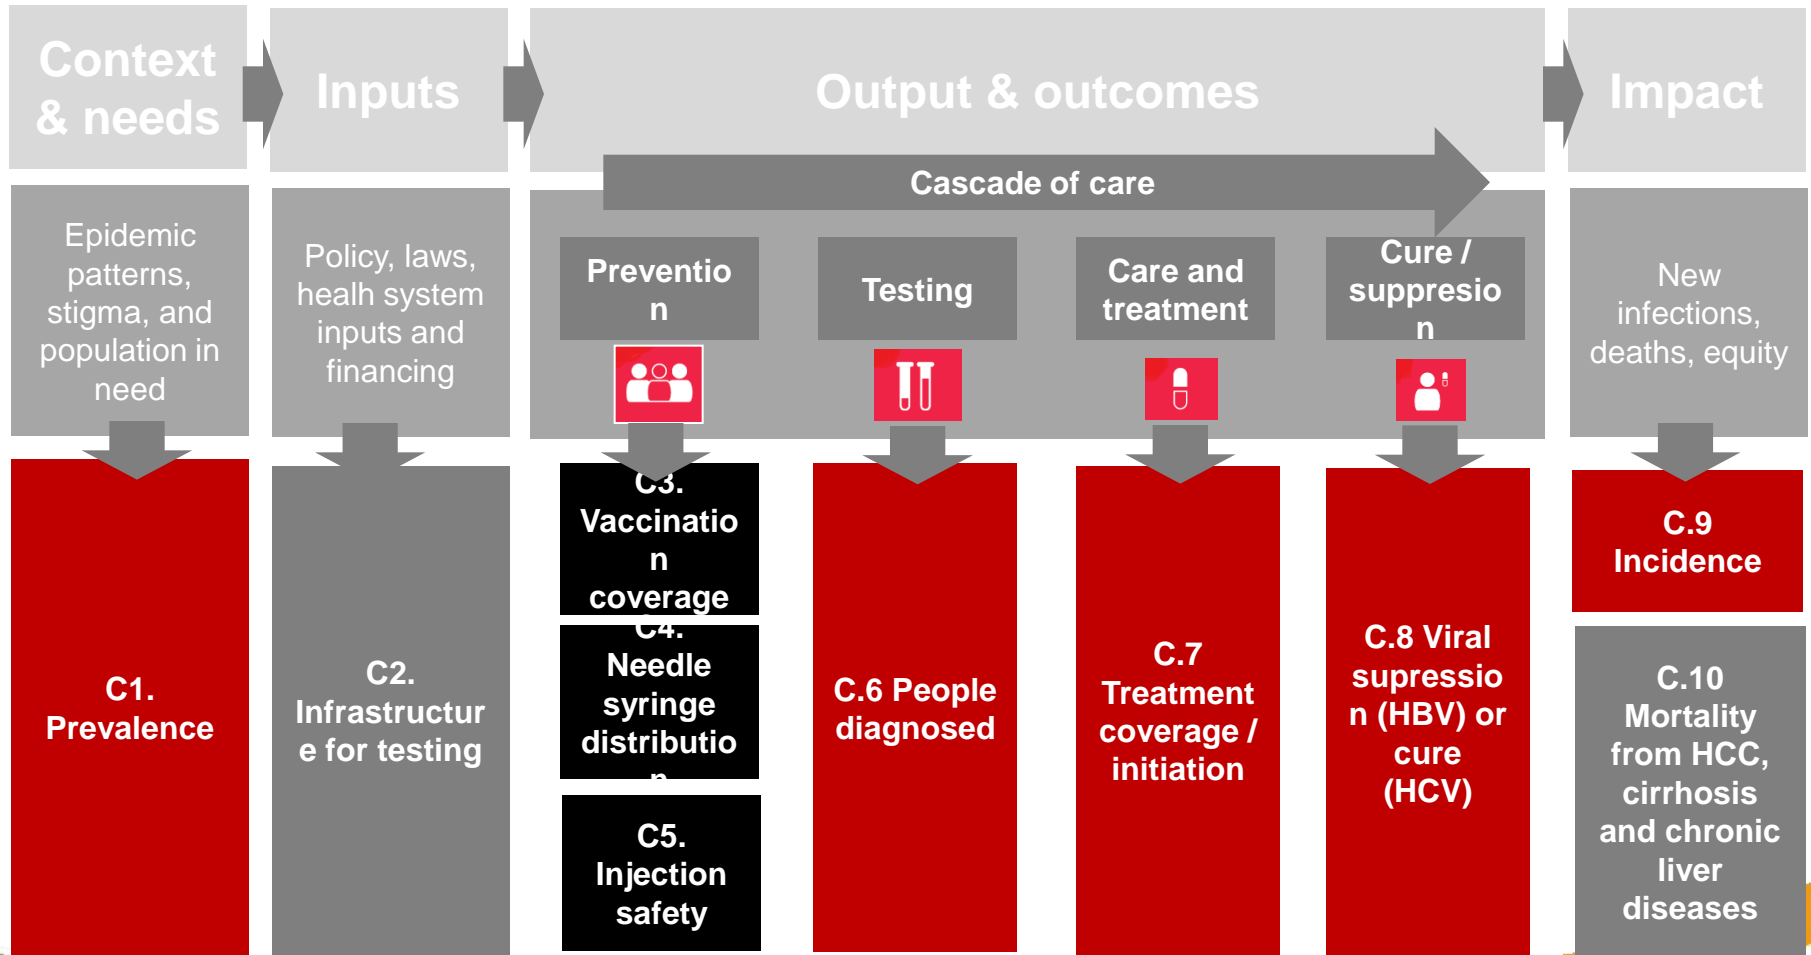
Context & needs

Inputs

Output & outcomes

Impact

Cascade of care

Epidemic patterns, stigma, and population in need

Policy, laws, healh system inputs and financing

Preventio n

Testing

Care and treatment

Cure / suppressio n

New infections, deaths, equity

C1. Prevalence

C2. Infrastructure for testing

C3. Vaccination coverage

C4. Needle syringe distribution

C5. Injection safety

C.6 People diagnosed

C.7 Treatment coverage / initiation

C.8 Viral supression (HBV) or cure (HCV)

C.9 Incidence

C.10 Mortality from HCC, cirrhosis and chronic liver diseases